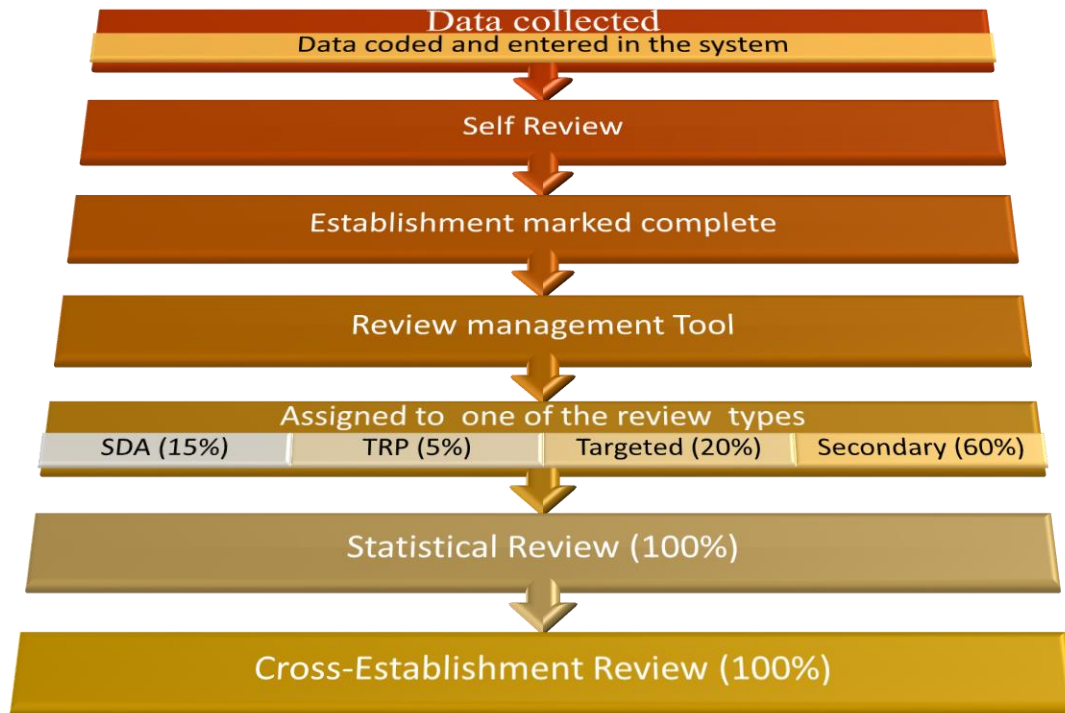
Data collected
Data coded and entered in the system

Self Review

Establishment marked complete

Review management Tool

Assigned to one of the review types

SDA (15%)
TRP (5%)
Targeted (20%)
Secondary (60%)

Statistical Review (100%)

Cross-Establishment Review (100%)